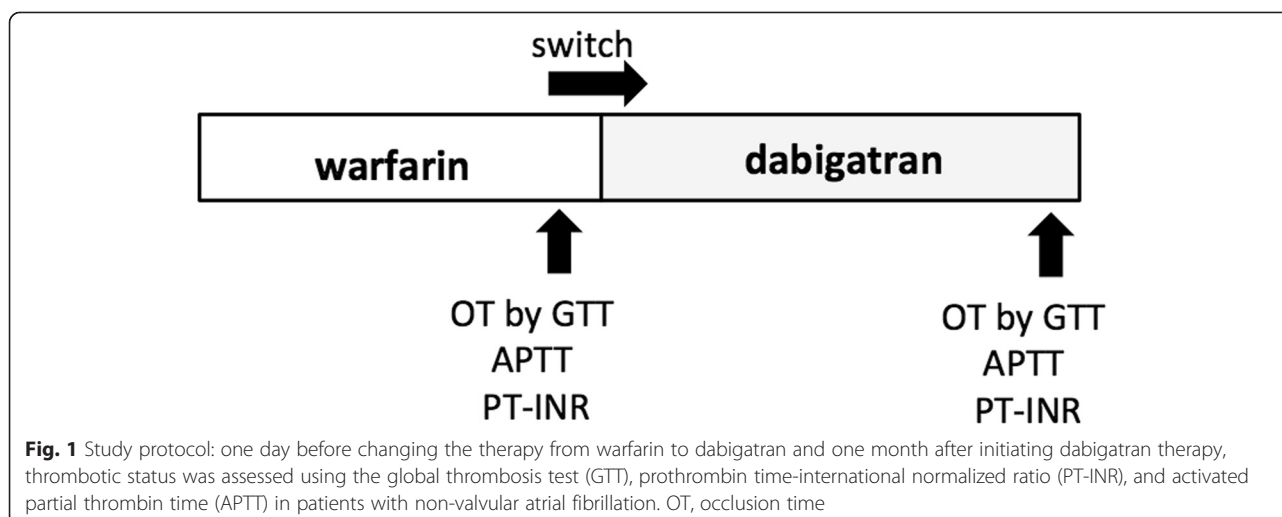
switch

warfarin

dabigatran

OT by GTT
APTT
PT-INR

OT by GTT
APTT
PT-INR

**Fig. 1** Study protocol: one day before changing the therapy from warfarin to dabigatran and one month after initiating dabigatran therapy, thrombotic status was assessed using the global thrombosis test (GTT), prothrombin time-international normalized ratio (PT-INR), and activated partial thrombin time (APTT) in patients with non-valvular atrial fibrillation. OT, occlusion time